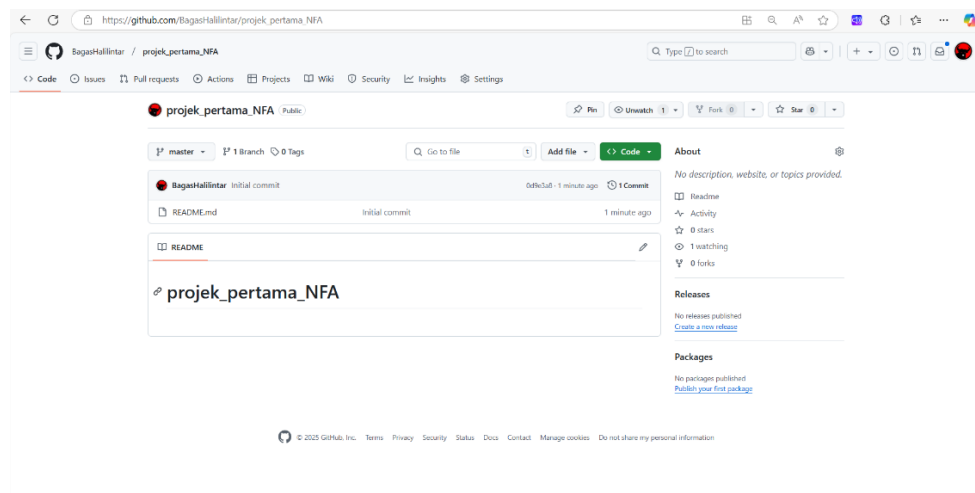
https://github.com/BagasHalilintar/projek_pertama_NFA

BagasHalilintar / projek_pertama_NFA

Type / to search

Code Issues Pull requests Actions Projects Wiki Security Insights Settings

projek_pertama_NFA Public

Pin Unwatch 1 Fork 0 Star 0

master 1 Branch 0 Tags

Go to file t Add file Code

About

No description, website, or topics provided.

Readme
Activity
0 stars
1 watching
0 forks

BagasHalilintar Initial commit 0d9e3a8 · 1 minute ago 1 Commit

README.md Initial commit 1 minute ago

README

projek_pertama_NFA

Releases

No releases published
Create a new release

Packages

No packages published
Publish your first package

© 2025 GitHub, Inc. Terms Privacy Security Status Docs Contact Manage cookies Do not share my personal information